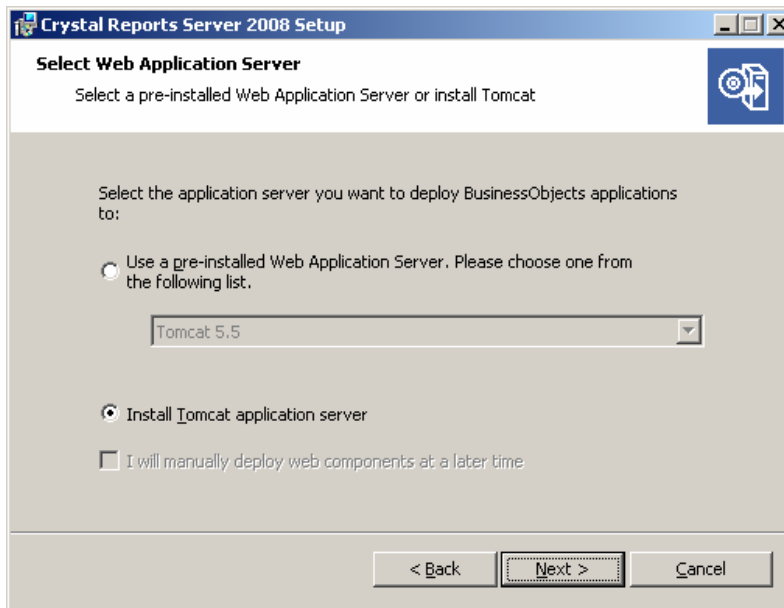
Crystal Reports Server 2008 Setup

Select Web Application Server

Select a pre-installed Web Application Server or install Tomcat

Select the application server you want to deploy BusinessObjects applications to:

Use a pre-installed Web Application Server. Please choose one from the following list.

Tomcat 5.5

Install Tomcat application server

I will manually deploy web components at a later time

< Back

Next >

Cancel